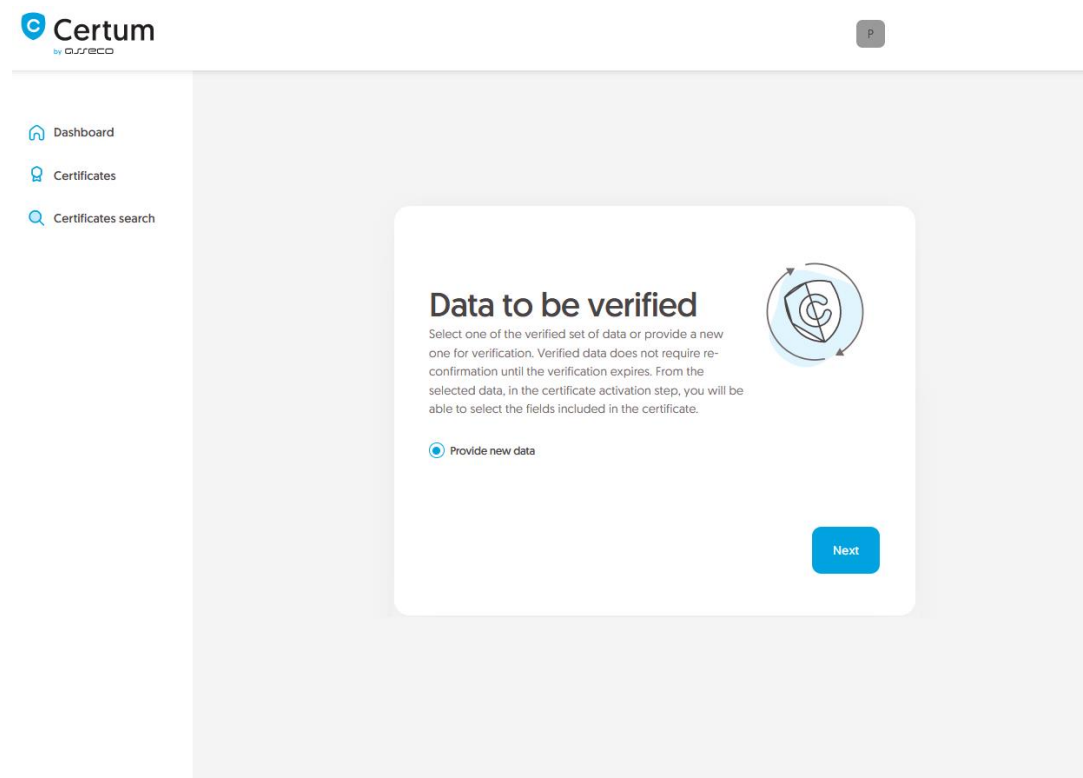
Certum
by asseco

P

Dashboard

Certificates

Certificates search

Data to be verified

Select one of the verified set of data or provide a new one for verification. Verified data does not require re-confirmation until the verification expires. From the selected data, in the certificate activation step, you will be able to select the fields included in the certificate.

Provide new data

Next